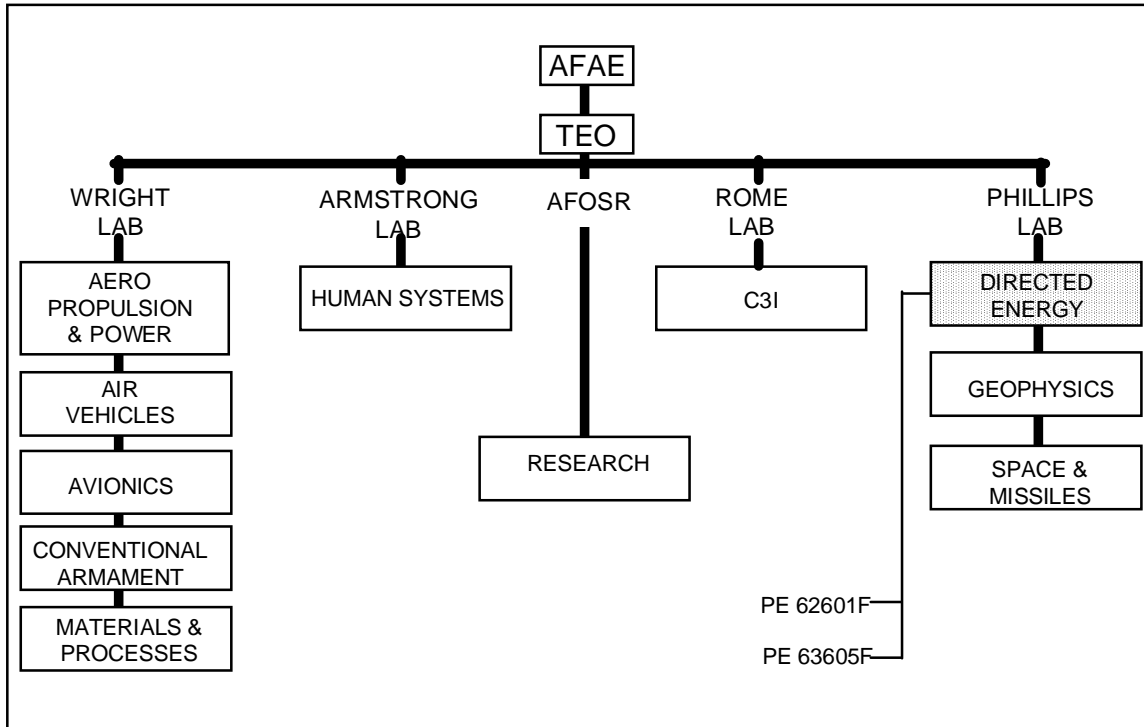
AFAE

TEO

WRIGHT LAB

ARMSTRONG LAB

AFOSR

ROME LAB

PHILLIPS LAB

AERO PROPULSION & POWER

AIR VEHICLES

AVIONICS

CONVENTIONAL ARMAMENT

MATERIALS & PROCESSES

HUMAN SYSTEMS

RESEARCH

C3I

DIRECTED ENERGY

GEOPHYSICS

SPACE & MISSILES

PE 62601F

PE 63605F